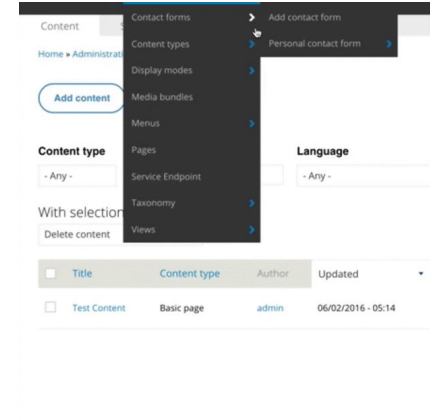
Content

Home » Administrati

Add content

Content type

- Any -

Language

- Any -

With selection

Delete content

Contact forms

Content types

Display modes

Media bundles

Menus

Pages

Service Endpoint

Taxonomy

Views

Add contact form

Personal contact form

| | Title | Content type | Author | Updated |
|---|---|---|---|---|
| | Test Content | Basic page | admin | 06/02/2016 - 05:14 |